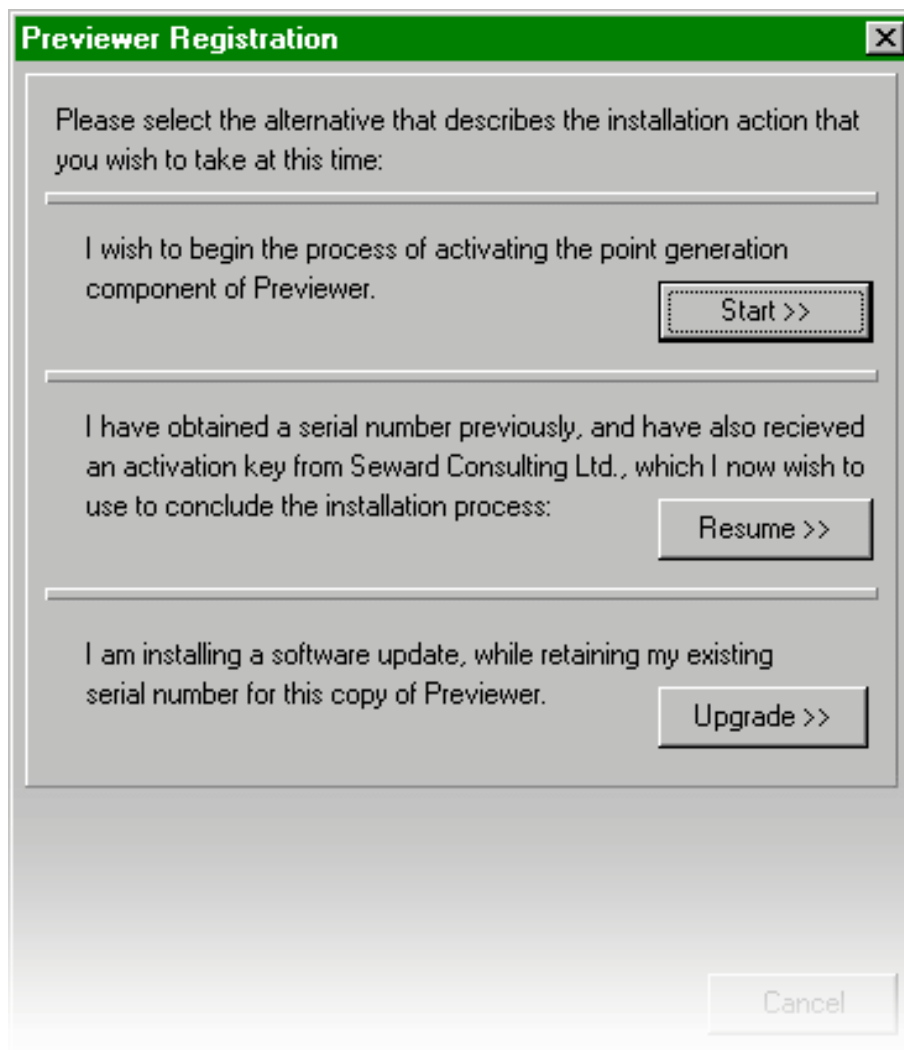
Previewer Registration

Please select the alternative that describes the installation action that you wish to take at this time:

I wish to begin the process of activating the point generation component of Previewer.

Start >>

I have obtained a serial number previously, and have also recieved an activation key from Seward Consulting Ltd., which I now wish to use to conclude the installation process:

Resume >>

I am installing a software update, while retaining my existing serial number for this copy of Previewer.

Upgrade >>

Cancel